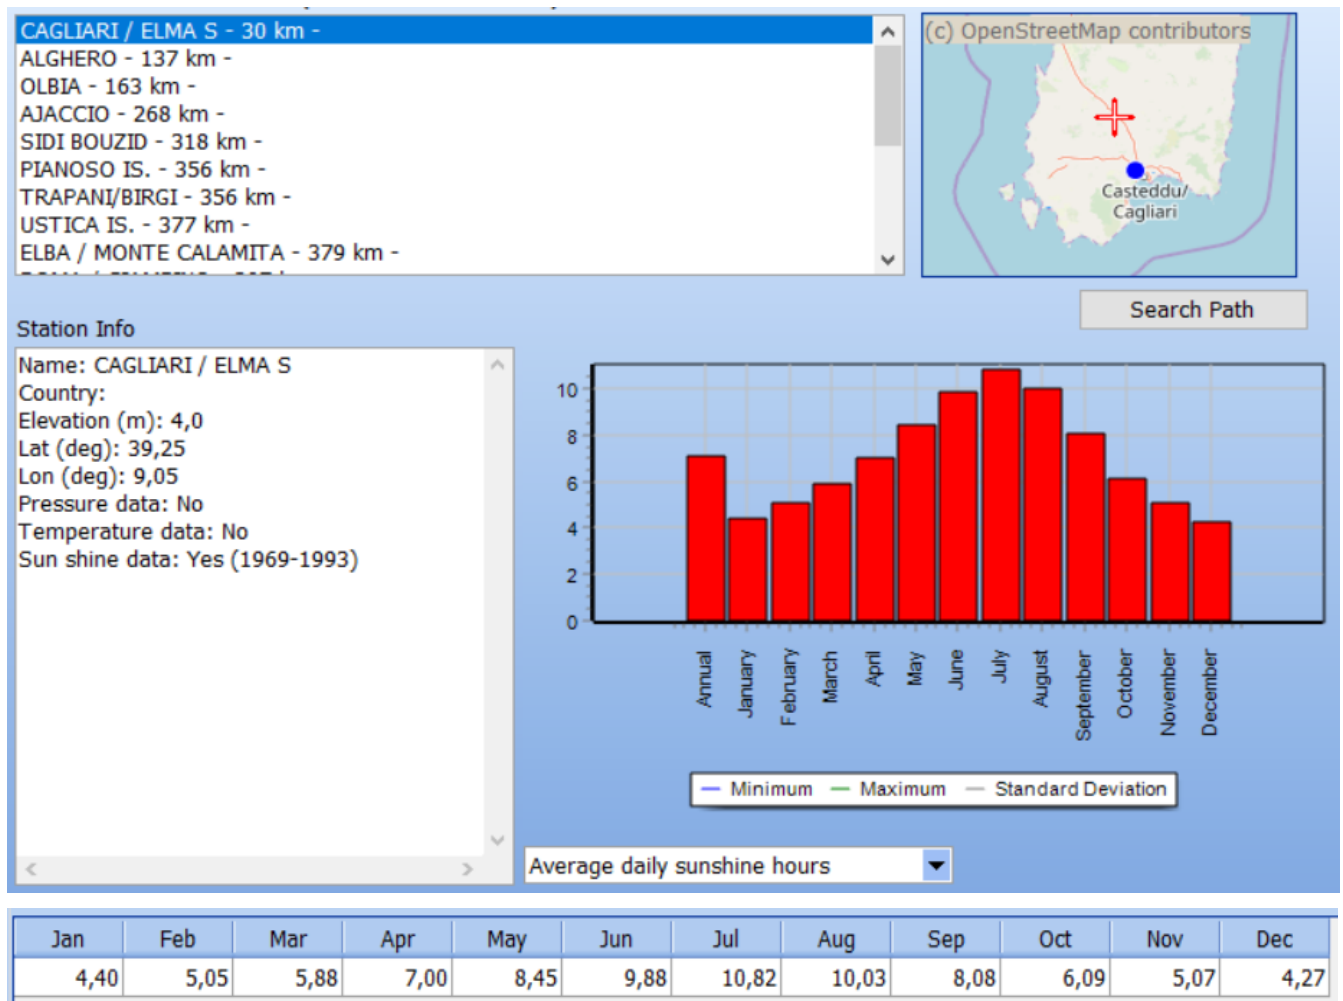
CAGLIARI / ELMA S - 30 km -
ALGHERO - 137 km -
OLBIA - 163 km -
AJACCIO - 268 km -
SIDI BOUZID - 318 km -
PIANOSO IS. - 356 km -
TRAPANI/BIRGI - 356 km -
USTICA IS. - 377 km -
ELBA / MONTE CALAMITA - 379 km -
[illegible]

(c) OpenStreetMap contributors
Casteddu/ Cagliari

Search Path

Station Info

Name: CAGLIARI / ELMA S
Country:
Elevation (m): 4,0
Lat (deg): 39,25
Lon (deg): 9,05
Pressure data: No
Temperature data: No
Sun shine data: Yes (1969-1993)

10
8
6
4
2
0

Annual
January
February
March
April
May
June
July
August
September
October
November
December

Minimum
Maximum
Standard Deviation

Average daily sunshine hours

| Jan | Feb | Mar | Apr | May | Jun | Jul | Aug | Sep | Oct | Nov | Dec |
|---|---|---|---|---|---|---|---|---|---|---|---|
| 4,40 | 5,05 | 5,88 | 7,00 | 8,45 | 9,88 | 10,82 | 10,03 | 8,08 | 6,09 | 5,07 | 4,27 |